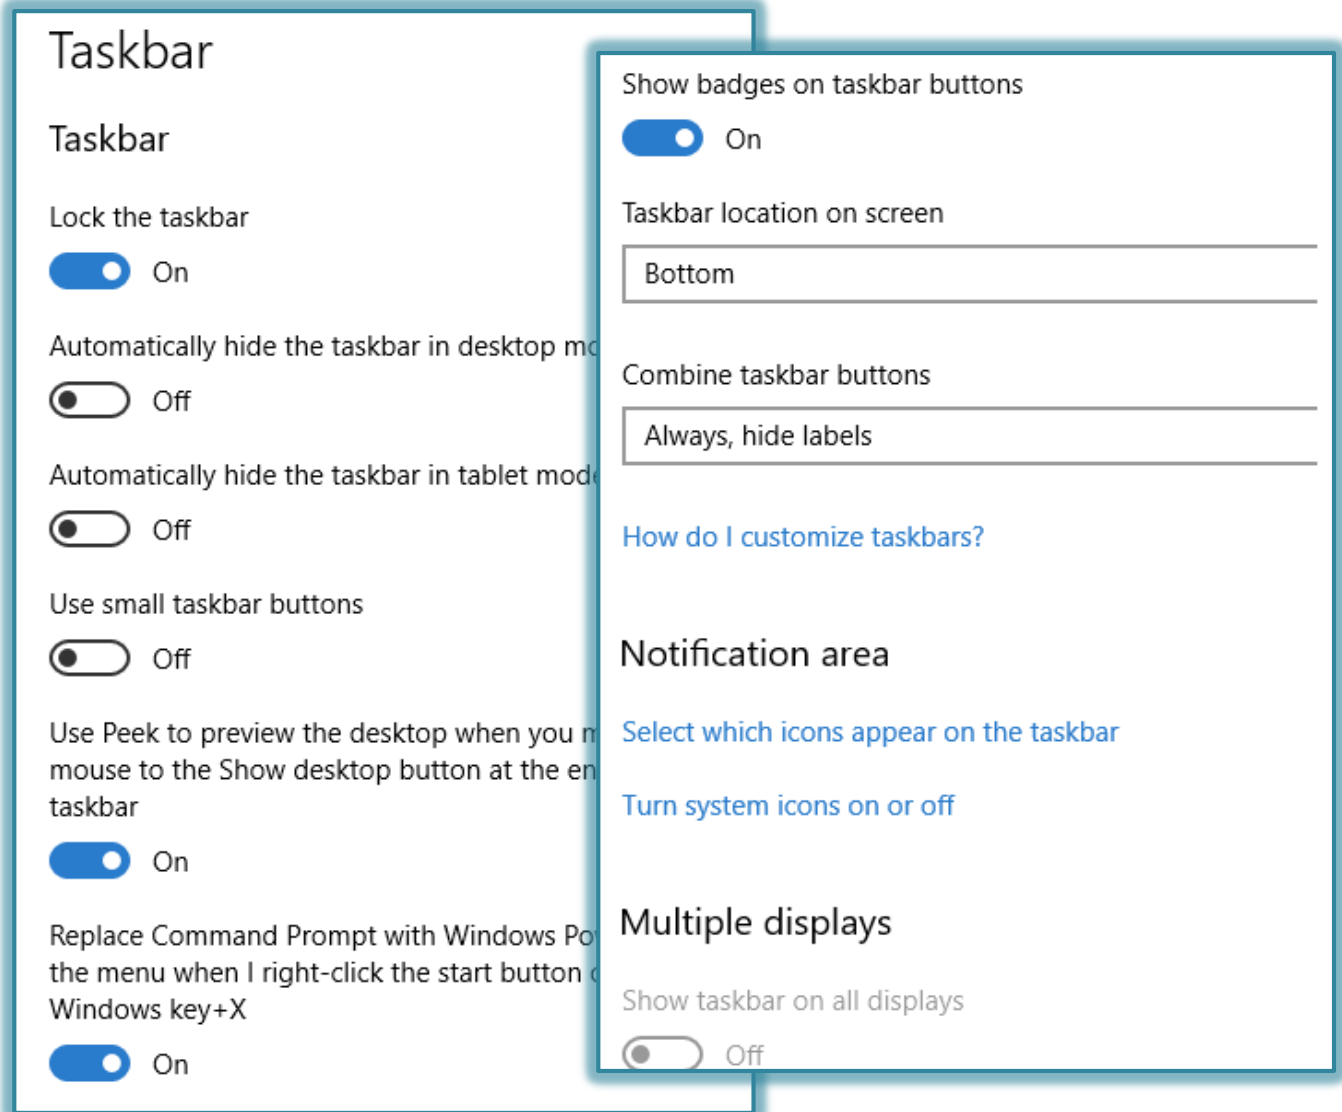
Taskbar

Taskbar

Lock the taskbar

On

Automatically hide the taskbar in desktop m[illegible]

Off

Automatically hide the taskbar in tablet mod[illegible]

Off

Use small taskbar buttons

Off

Use Peek to preview the desktop when you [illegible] mouse to the Show desktop button at the en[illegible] taskbar

On

Replace Command Prompt with Windows Po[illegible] the menu when I right-click the start button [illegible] Windows key+X

On

Show badges on taskbar buttons

On

Taskbar location on screen

Bottom

Combine taskbar buttons

Always, hide labels

How do I customize taskbars?

Notification area

Select which icons appear on the taskbar

Turn system icons on or off

Multiple displays

Show taskbar on all displays

Off